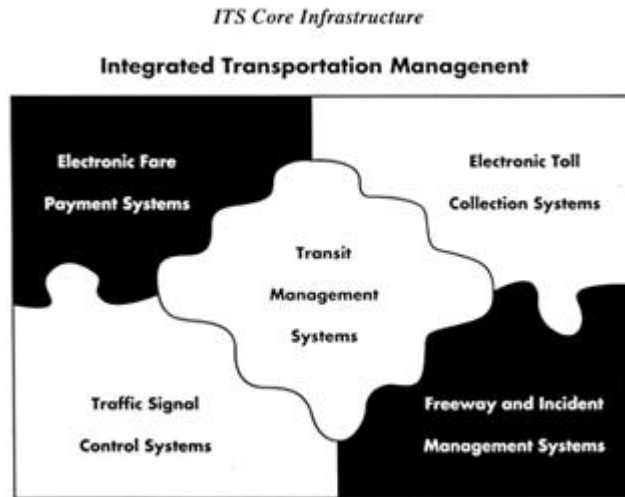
ITS Core Infrastructure

Integrated Transportation Managenent

Electronic Fare Payment Systems

Electronic Toll Collection Systems

Transit Management Systems

Traffic Signal Control Systems

Freeway and Incident Management Systems